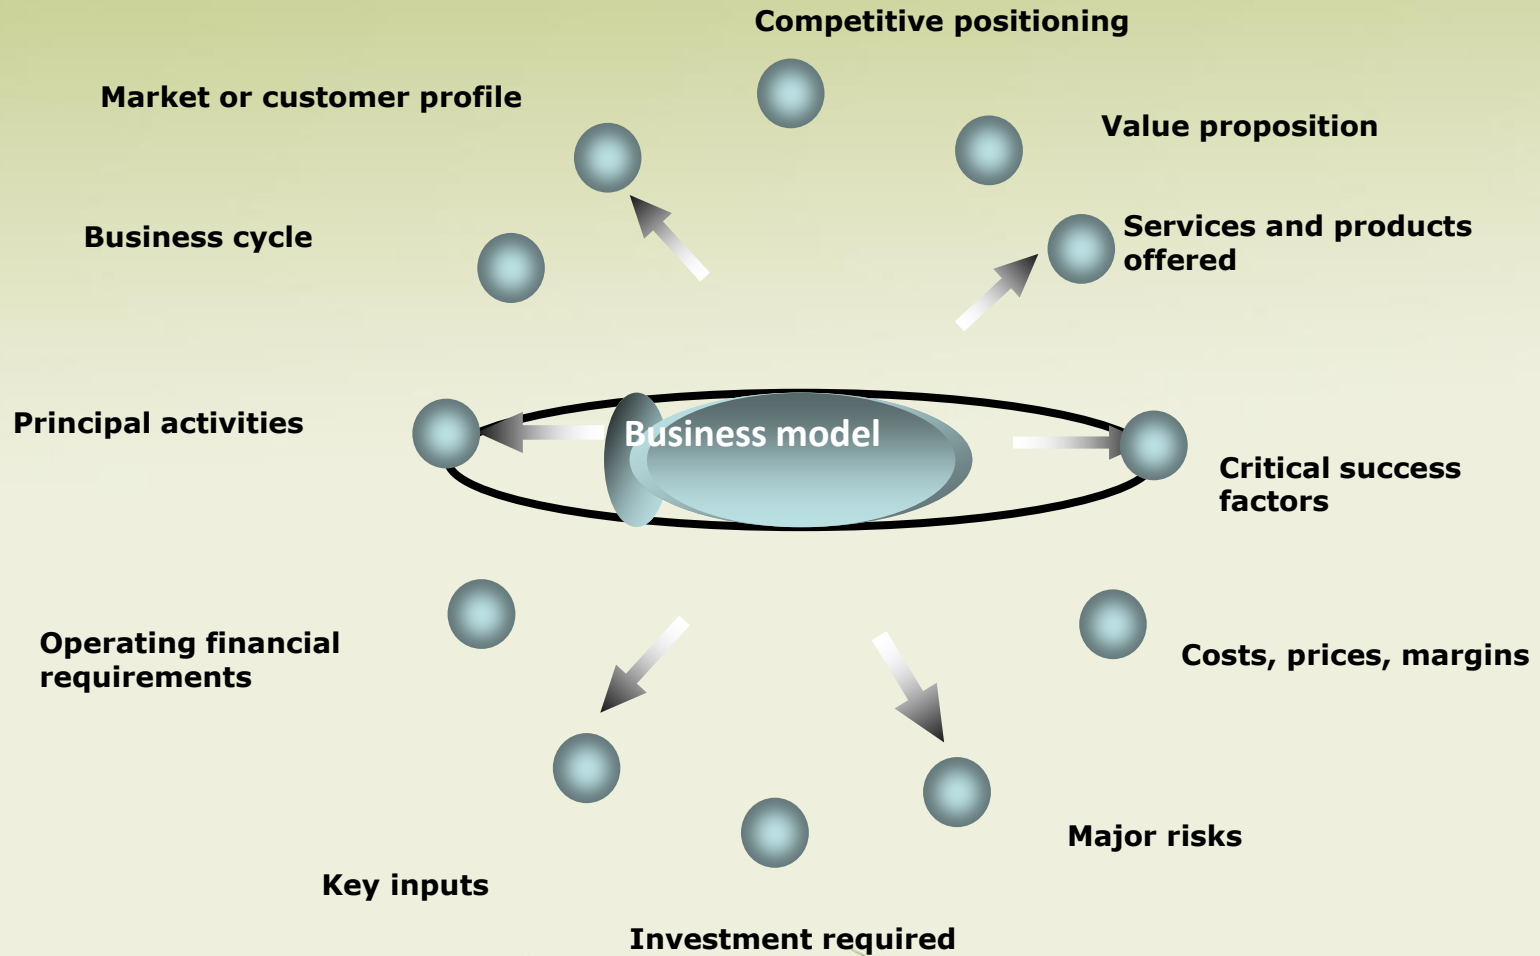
Competitive positioning

Market or customer profile

Value proposition

Business cycle

Services and products offered

Principal activities

Business model

Critical success factors

Operating financial requirements

Costs, prices, margins

Major risks

Key inputs

Investment required